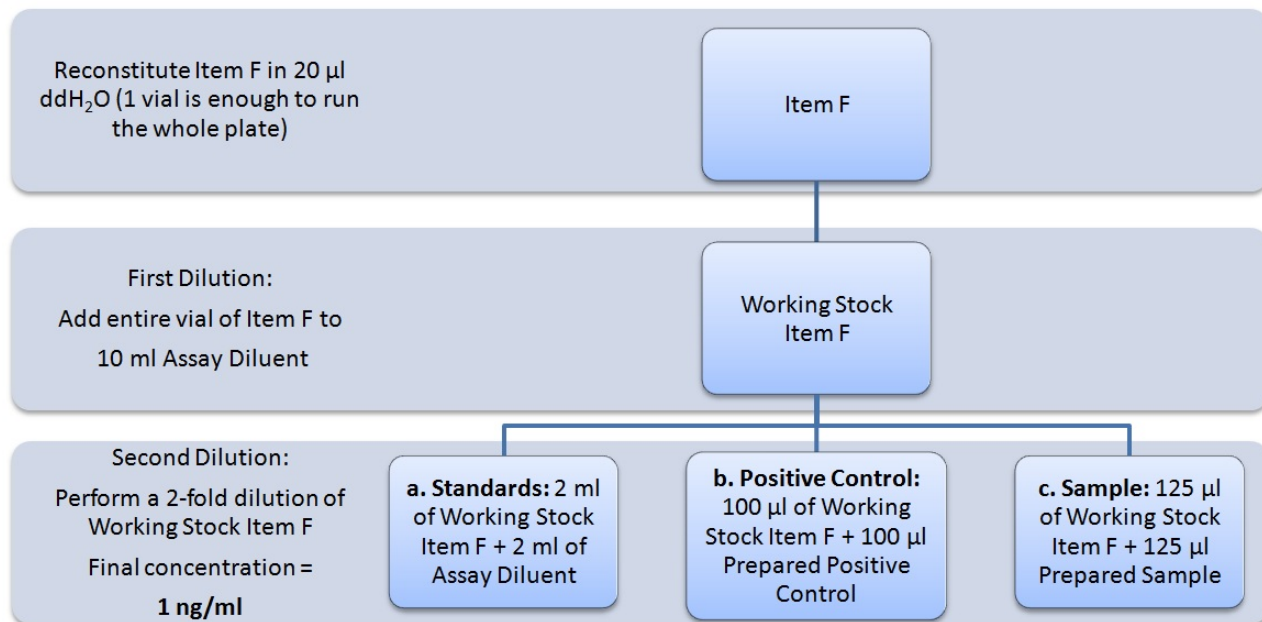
Reconstitute Item F in 20 µl $ddH_2O$ (1 vial is enough to run the whole plate)

Item F

First Dilution:

Add entire vial of Item F to 10 ml Assay Diluent

Working Stock Item F

Second Dilution:

Perform a 2-fold dilution of Working Stock Item F

Final concentration = **1 ng/ml**

**a. Standards:** 2 ml of Working Stock Item F + 2 ml of Assay Diluent

**b. Positive Control:** 100 µl of Working Stock Item F + 100 µl Prepared Positive Control

**c. Sample:** 125 µl of Working Stock Item F + 125 µl Prepared Sample